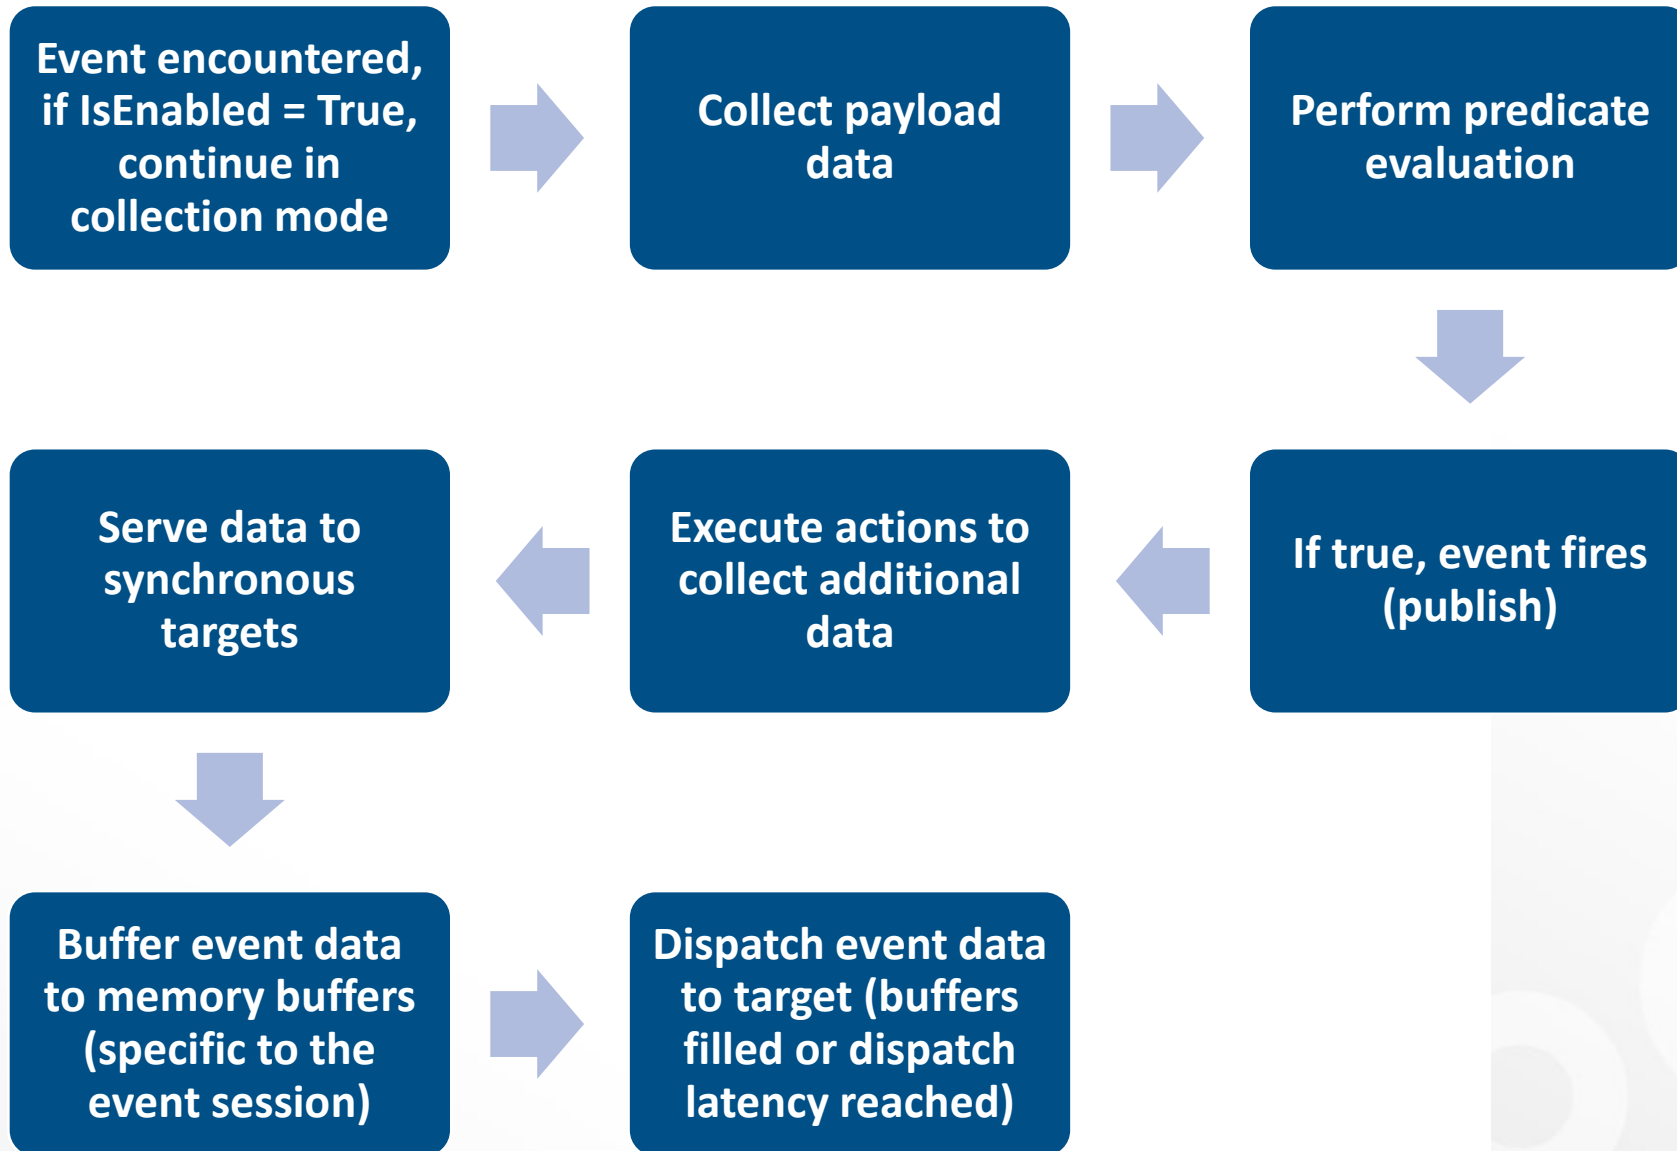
Event encountered, if IsEnabled = True, continue in collection mode

Collect payload data

Perform predicate evaluation

If true, event fires (publish)

Execute actions to collect additional data

Serve data to synchronous targets

Buffer event data to memory buffers (specific to the event session)

Dispatch event data to target (buffers filled or dispatch latency reached)